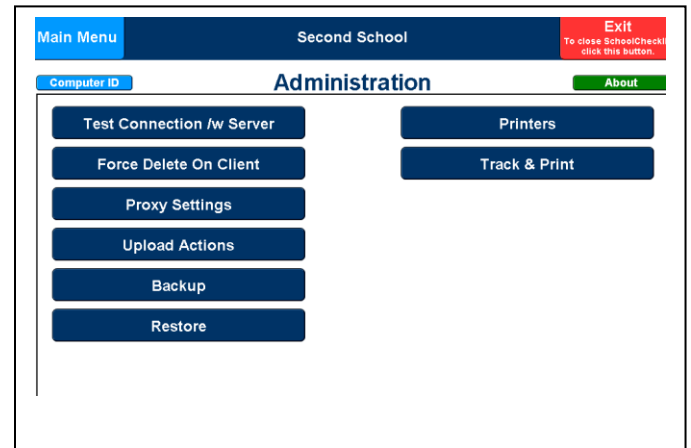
Main Menu

Second School

Exit
To close SchoolChecki
click this button.

Computer ID

Administration

About

Test Connection /w Server

Force Delete On Client

Proxy Settings

Upload Actions

Backup

Restore

Printers

Track & Print